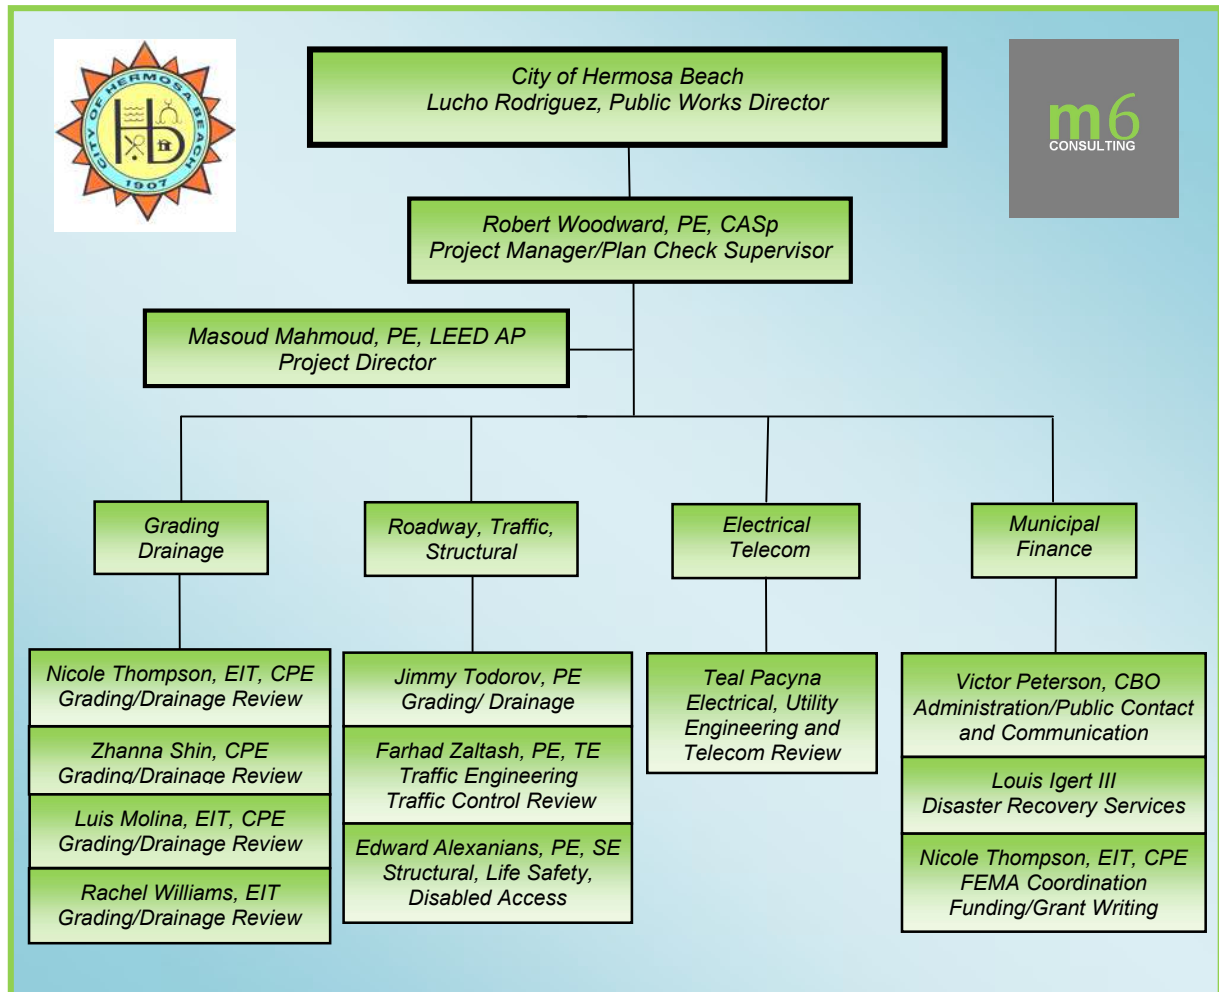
CITY OF HERMOSA BEACH
1907
H B

City of Hermosa Beach
Lucho Rodriguez, Public Works Director

m6
CONSULTING

Robert Woodward, PE, CASp
Project Manager/Plan Check Supervisor

Masoud Mahmoud, PE, LEED AP
Project Director

Grading
Drainage

Nicole Thompson, EIT, CPE
Grading/Drainage Review

Zhanna Shin, CPE
Grading/Drainage Review

Luis Molina, EIT, CPE
Grading/Drainage Review

Rachel Williams, EIT
Grading/Drainage Review

Roadway, Traffic, Structural

Jimmy Todorov, PE
Grading/ Drainage

Farhad Zaltash, PE, TE
Traffic Engineering
Traffic Control Review

Edward Alexanians, PE, SE
Structural, Life Safety, Disabled Access

Electrical
Telecom

Teal Pacyna
Electrical, Utility Engineering and Telecom Review

Municipal
Finance

Victor Peterson, CBO
Administration/Public Contact and Communication

Louis Igert III
Disaster Recovery Services

Nicole Thompson, EIT, CPE
FEMA Coordination
Funding/Grant Writing